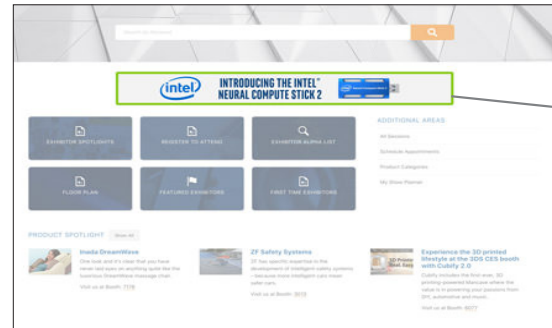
Search by Keyword

intel INTRODUCING THE INTEL® NEURAL COMPUTE STICK 2

EXHIBITOR SPOTLIGHTS

REGISTER TO ATTEND

EXHIBITOR ALPHA LIST

FLOOR PLAN

FEATURED EXHIBITORS

FIRST TIME EXHIBITORS

ADDITIONAL AREAS

All Sessions

Schedule Appointments

Product Categories

My Show Planner

PRODUCT SPOTLIGHT Show all

Inada DreamWave

One look and it's clear that you have never laid eyes on anything quite like the luxurious DreamWave massage chair.

Visit us at Booth: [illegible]

ZF Safety Systems

ZF has specific expertise in the development of intelligent safety systems – because these intelligent cars mean safer cars.

Visit us at Booth: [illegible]

Experiance the 3D printed lifestyle at the 3DS CES booth with Cubify 2.0

Cubify includes the first ever, 3D printing-powered lifecycle where the value is in powering your passions from DIY, automotive and music.

Visit us at Booth: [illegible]